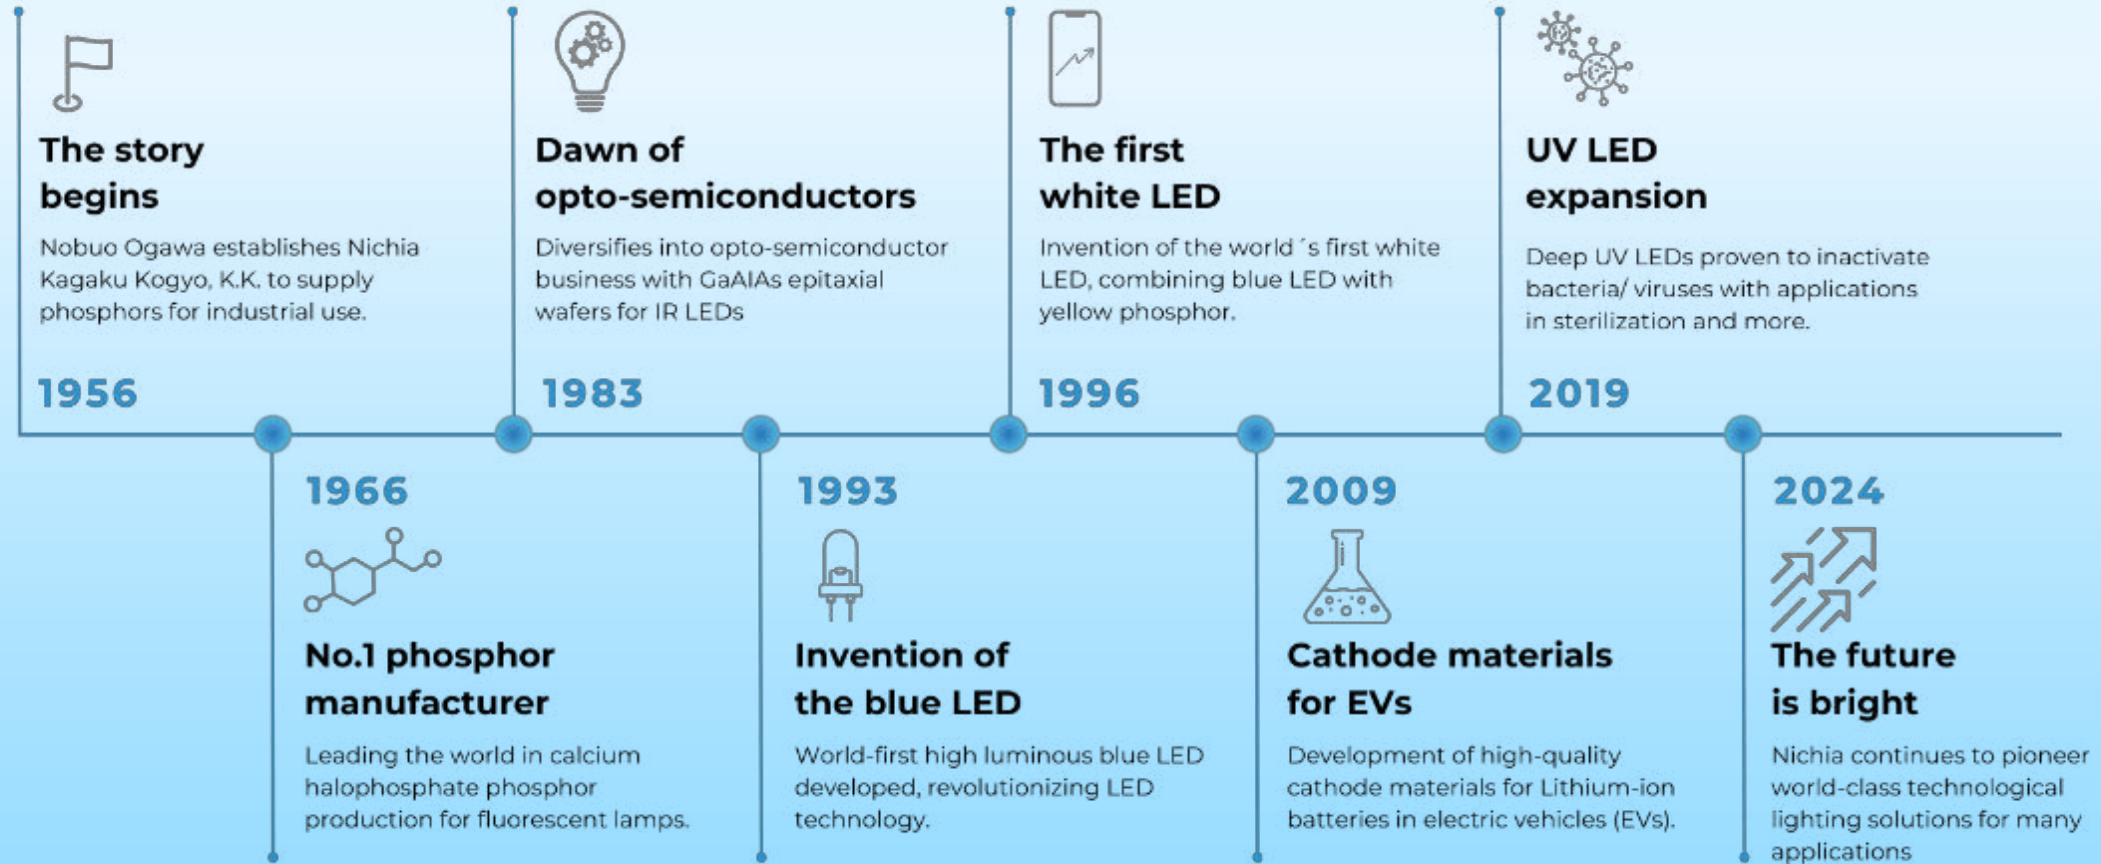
The story begins

Nobuo Ogawa establishes Nichia Kagaku Kogyo, K.K. to supply phosphors for industrial use.

1956

Dawn of opto-semiconductors

Diversifies into opto-semiconductor business with GaAIAs epitaxial wafers for IR LEDs

1983

The first white LED

Invention of the world´s first white LED, combining blue LED with yellow phosphor.

1996

UV LED expansion

Deep UV LEDs proven to inactivate bacteria/ viruses with applications in sterilization and more.

2019

1966

No.1 phosphor manufacturer

Leading the world in calcium halophosphate phosphor production for fluorescent lamps.

1993

Invention of the blue LED

World-first high luminous blue LED developed, revolutionizing LED technology.

2009

Cathode materials for EVs

Development of high-quality cathode materials for Lithium-ion batteries in electric vehicles (EVs).

2024

The future is bright

Nichia continues to pioneer world-class technological lighting solutions for many applications